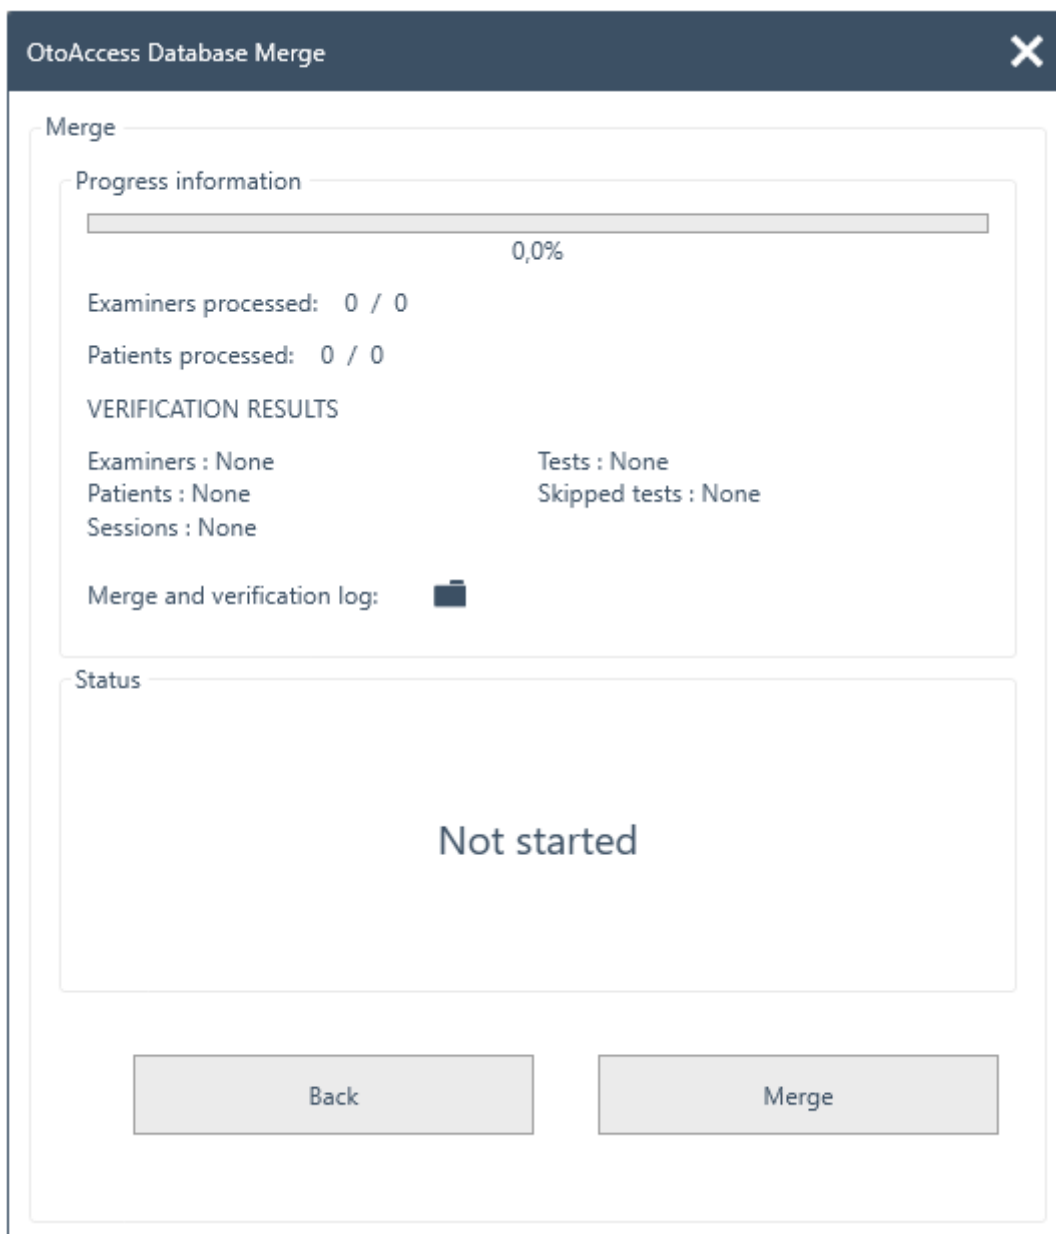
OtoAccess Database Merge

Merge

Progress information

0,0%

Examiners processed: 0 / 0

Patients processed: 0 / 0

VERIFICATION RESULTS

Examiners : None
Patients : None
Sessions : None

Tests : None
Skipped tests : None

Merge and verification log:

Status

Not started

Back

Merge